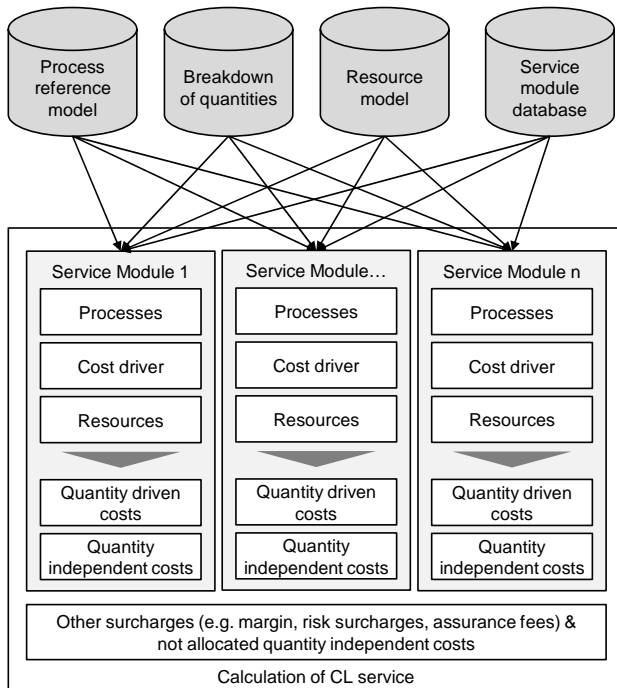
Process reference model

Breakdown of quantities

Resource model

Service module database

Service Module 1

Processes

Cost driver

Resources

Quantity driven costs

Quantity independent costs

Service Module…

Processes

Cost driver

Resources

Quantity driven costs

Quantity independent costs

Service Module n

Processes

Cost driver

Resources

Quantity driven costs

Quantity independent costs

Other surcharges (e.g. margin, risk surcharges, assurance fees) & not allocated quantity independent costs

Calculation of CL service